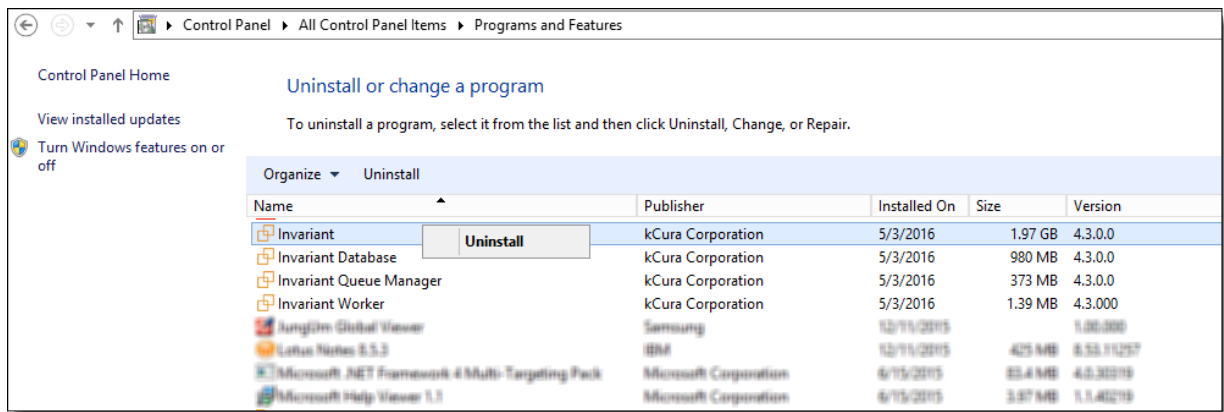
Control Panel ▸ All Control Panel Items ▸ Programs and Features

Control Panel Home

View installed updates

Turn Windows features on or off

Uninstall or change a program

To uninstall a program, select it from the list and then click Uninstall, Change, or Repair.

Organize ▾ Uninstall

| Name | Publisher | Installed On | Size | Version |
|---|---|---|---|---|
| Invariant | kCura Corporation | 5/3/2016 | 1.97 GB | 4.3.0.0 |
| Invariant Database | kCura Corporation | 5/3/2016 | 980 MB | 4.3.0.0 |
| Invariant Queue Manager | kCura Corporation | 5/3/2016 | 373 MB | 4.3.0.0 |
| Invariant Worker | kCura Corporation | 5/3/2016 | 1.39 MB | 4.3.000 |
| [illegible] | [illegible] | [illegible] | | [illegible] |
| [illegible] | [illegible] | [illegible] | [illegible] | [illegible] |
| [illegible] | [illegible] | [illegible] | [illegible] | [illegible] |
| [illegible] | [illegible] | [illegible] | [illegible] | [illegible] |

Uninstall